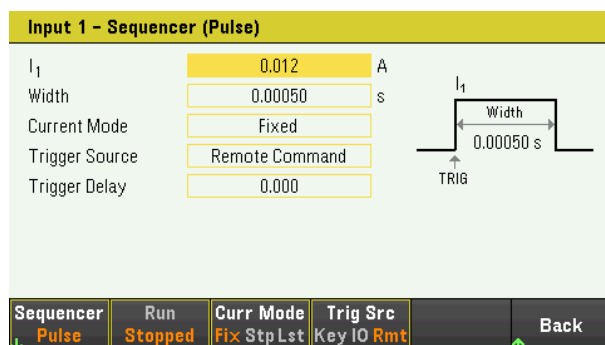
Input 1 – Sequencer (Pulse)

$I_1$ 0.012 A

Width 0.00050 s

Current Mode Fixed

Trigger Source Remote Command

Trigger Delay 0.000

$I_1$

Width

0.00050 s

TRIG

Sequencer Pulse

Run Stopped

Curr Mode Fix Stp Lst

Trig Src Key IO Rmt

Back